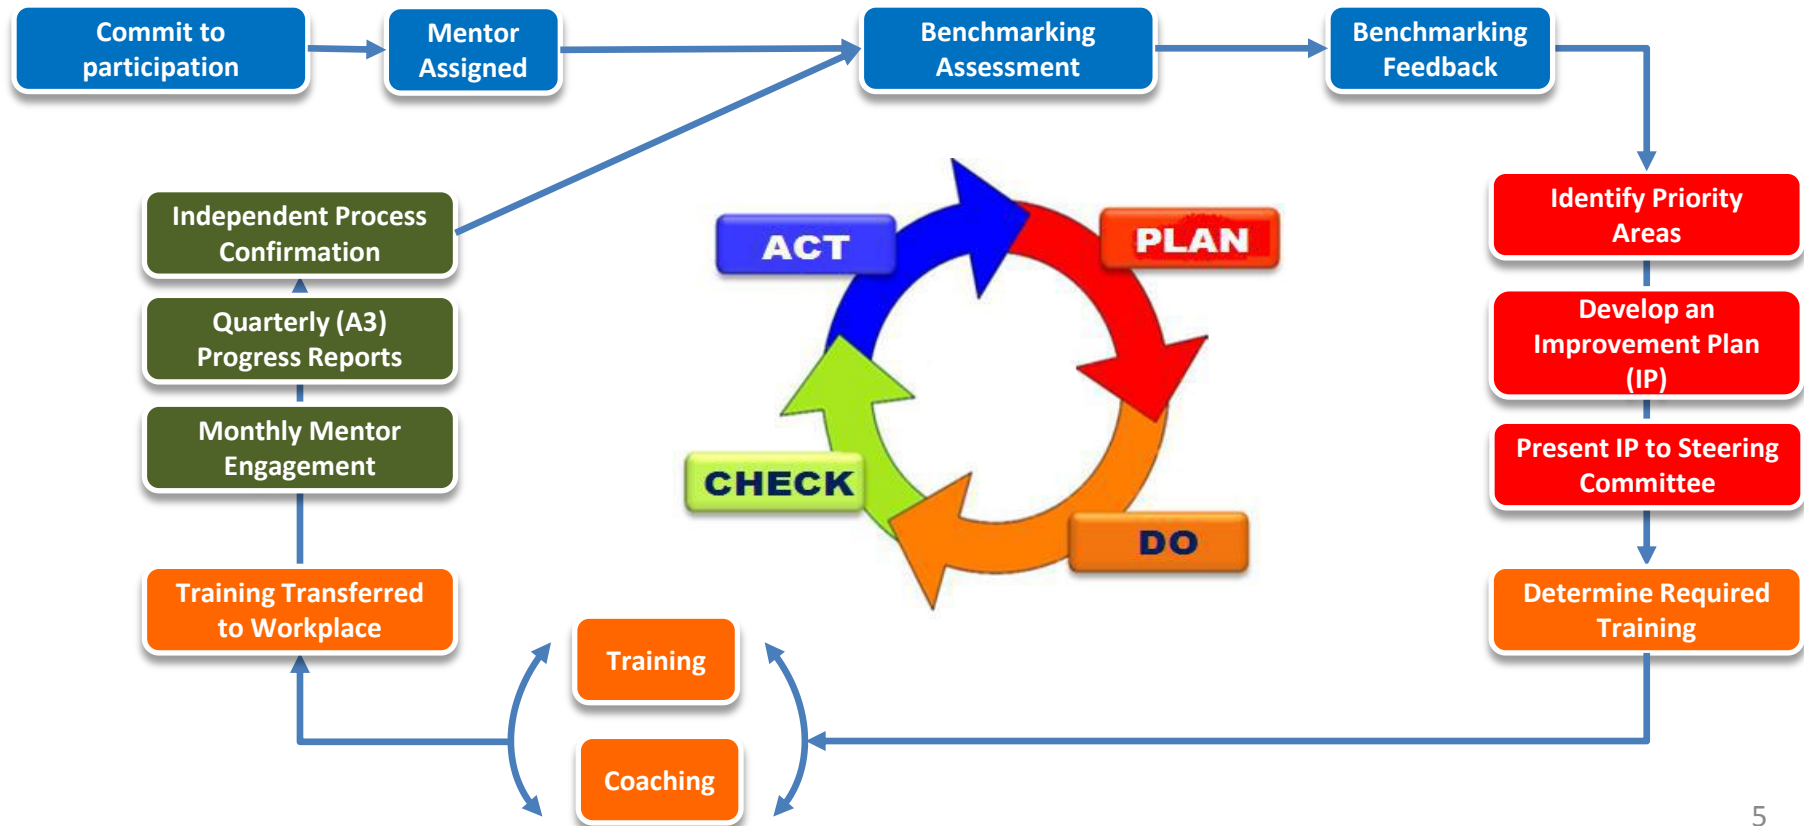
Commit to participation

Mentor Assigned

Benchmarking Assessment

Benchmarking Feedback

Identify Priority Areas

Develop an Improvement Plan (IP)

Present IP to Steering Committee

Determine Required Training

Training

Coaching

Training Transferred to Workplace

Monthly Mentor Engagement

Quarterly (A3) Progress Reports

Independent Process Confirmation

ACT

PLAN

CHECK

DO

5